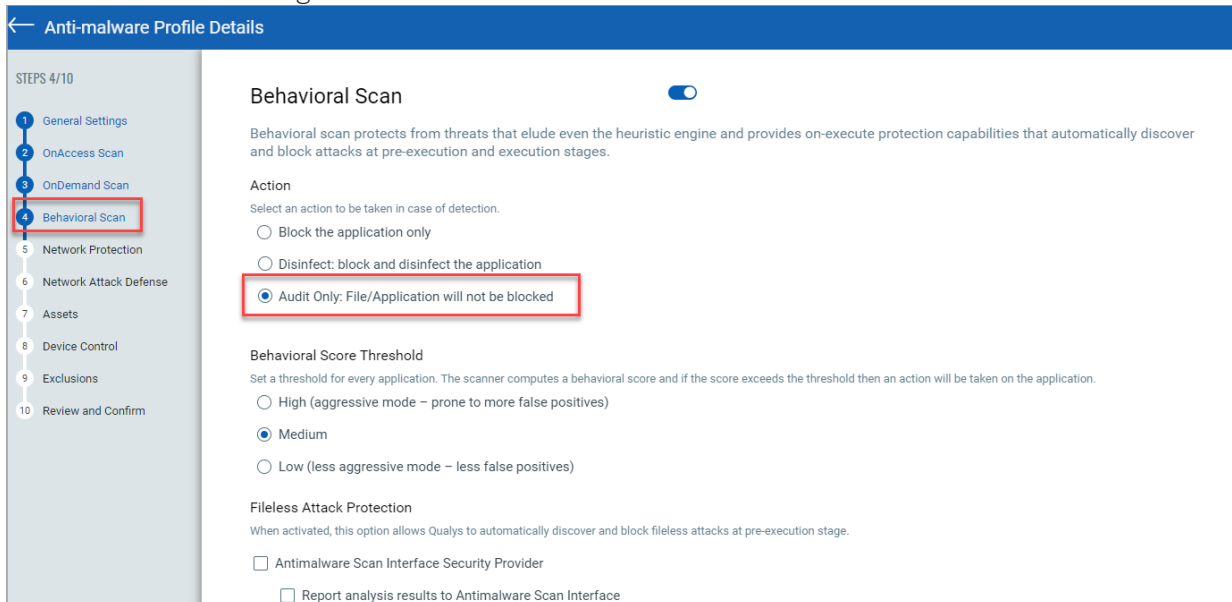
Anti-malware Profile Details

STEPS 4/10

1 General Settings
2 OnAccess Scan
3 OnDemand Scan
4 Behavioral Scan
5 Network Protection
6 Network Attack Defense
7 Assets
8 Device Control
9 Exclusions
10 Review and Confirm

Behavioral Scan

Behavioral scan protects from threats that elude even the heuristic engine and provides on-execute protection capabilities that automatically discover and block attacks at pre-execution and execution stages.

Action

Select an action to be taken in case of detection.

Block the application only

Disinfect: block and disinfect the application

Audit Only: File/Application will not be blocked

Behavioral Score Threshold

Set a threshold for every application. The scanner computes a behavioral score and if the score exceeds the threshold then an action will be taken on the application.

High (aggressive mode – prone to more false positives)

Medium

Low (less aggressive mode – less false positives)

Fileless Attack Protection

When activated, this option allows Qualys to automatically discover and block fileless attacks at pre-execution stage.

Antimalware Scan Interface Security Provider

Report analysis results to Antimalware Scan Interface